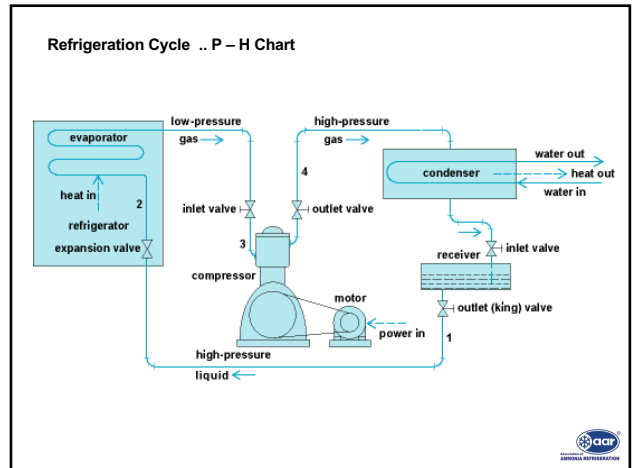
Refrigeration Cycle .. P – H Chart

evaporator

low-pressure gas

high-pressure gas

4

condenser

water out

heat out

water in

heat in

2

refrigerator

inlet valve

outlet valve

expansion valve

3

inlet valve

receiver

compressor

outlet (king) valve

motor

power in

1

high-pressure liquid

iiar
Association of AMMONIA REFRIGERATION